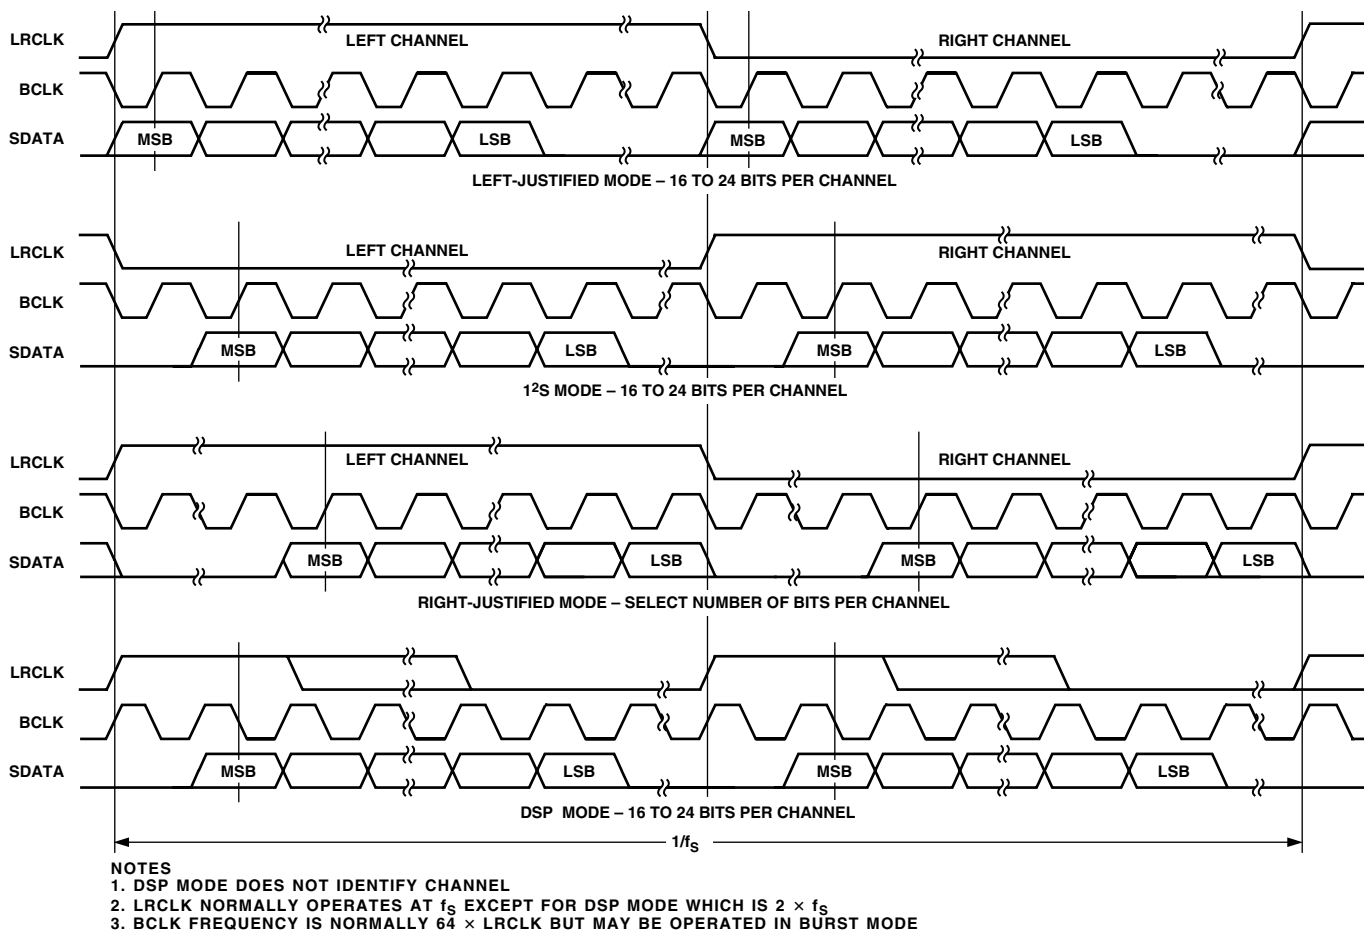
LRCLK
LEFT CHANNEL
RIGHT CHANNEL
BCLK
SDATA
MSB
LSB
MSB
LSB
LEFT-JUSTIFIED MODE – 16 TO 24 BITS PER CHANNEL

LRCLK
LEFT CHANNEL
RIGHT CHANNEL
BCLK
SDATA
MSB
LSB
MSB
LSB
$I^2S$ MODE – 16 TO 24 BITS PER CHANNEL

LRCLK
LEFT CHANNEL
RIGHT CHANNEL
BCLK
SDATA
MSB
LSB
MSB
LSB
RIGHT-JUSTIFIED MODE – SELECT NUMBER OF BITS PER CHANNEL

LRCLK
BCLK
SDATA
MSB
LSB
MSB
LSB
DSP MODE – 16 TO 24 BITS PER CHANNEL

$1/f_S$

NOTES
1. DSP MODE DOES NOT IDENTIFY CHANNEL
2. LRCLK NORMALLY OPERATES AT $f_S$ EXCEPT FOR DSP MODE WHICH IS $2 \times f_S$
3. BCLK FREQUENCY IS NORMALLY $64 \times$ LRCLK BUT MAY BE OPERATED IN BURST MODE